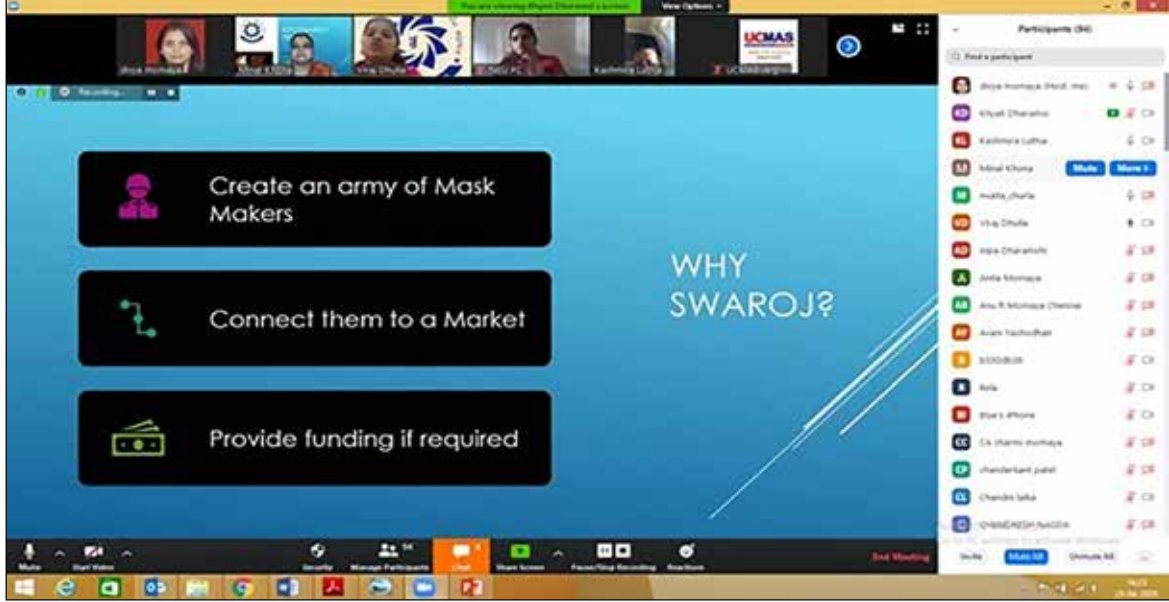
You are viewing Khyati Dharamsi's screen

View Options

Participants (94)

Find a participant

Recording...

Create an army of Mask Makers

Connect them to a Market

Provide funding if required

WHY SWAROJ?

Khyati Dharamsi

Kashmira Lathia

Mrinal Khona

Mute

More

mukta_churla

Viraj Dhulla

Alpa Dharamshi

Anila Momaya

Anu R Momaya Chennai

Avani Yashodhan

Bela

Blue's iPhone

CA charmi momaya

chandankant patel

Chandni lalka

CHANDRESH NAGDA

UCMAS

Invite

Mute All

Unmute All

Mute

Start Video

Security

Manage Participants

94

Chat

Share Screen

Pause/Stop Recording

Reactions

End Meeting